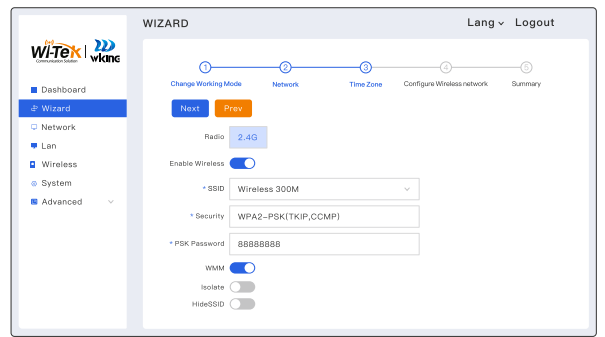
Wi-Tek Communication Solution | wking

Dashboard
Wizard
Network
Lan
Wireless
System
Advanced

WIZARD

Lang Logout

1 Change Working Mode
2 Network
3 Time Zone
4 Configure Wireless network
5 Summary

Next
Prev

Radio 2.4G

Enable Wireless

* SSID Wireless 300M

* Security WPA2-PSK(TKIP,CCMP)

* PSK Password 88888888

WMM

Isolate

HideSSID